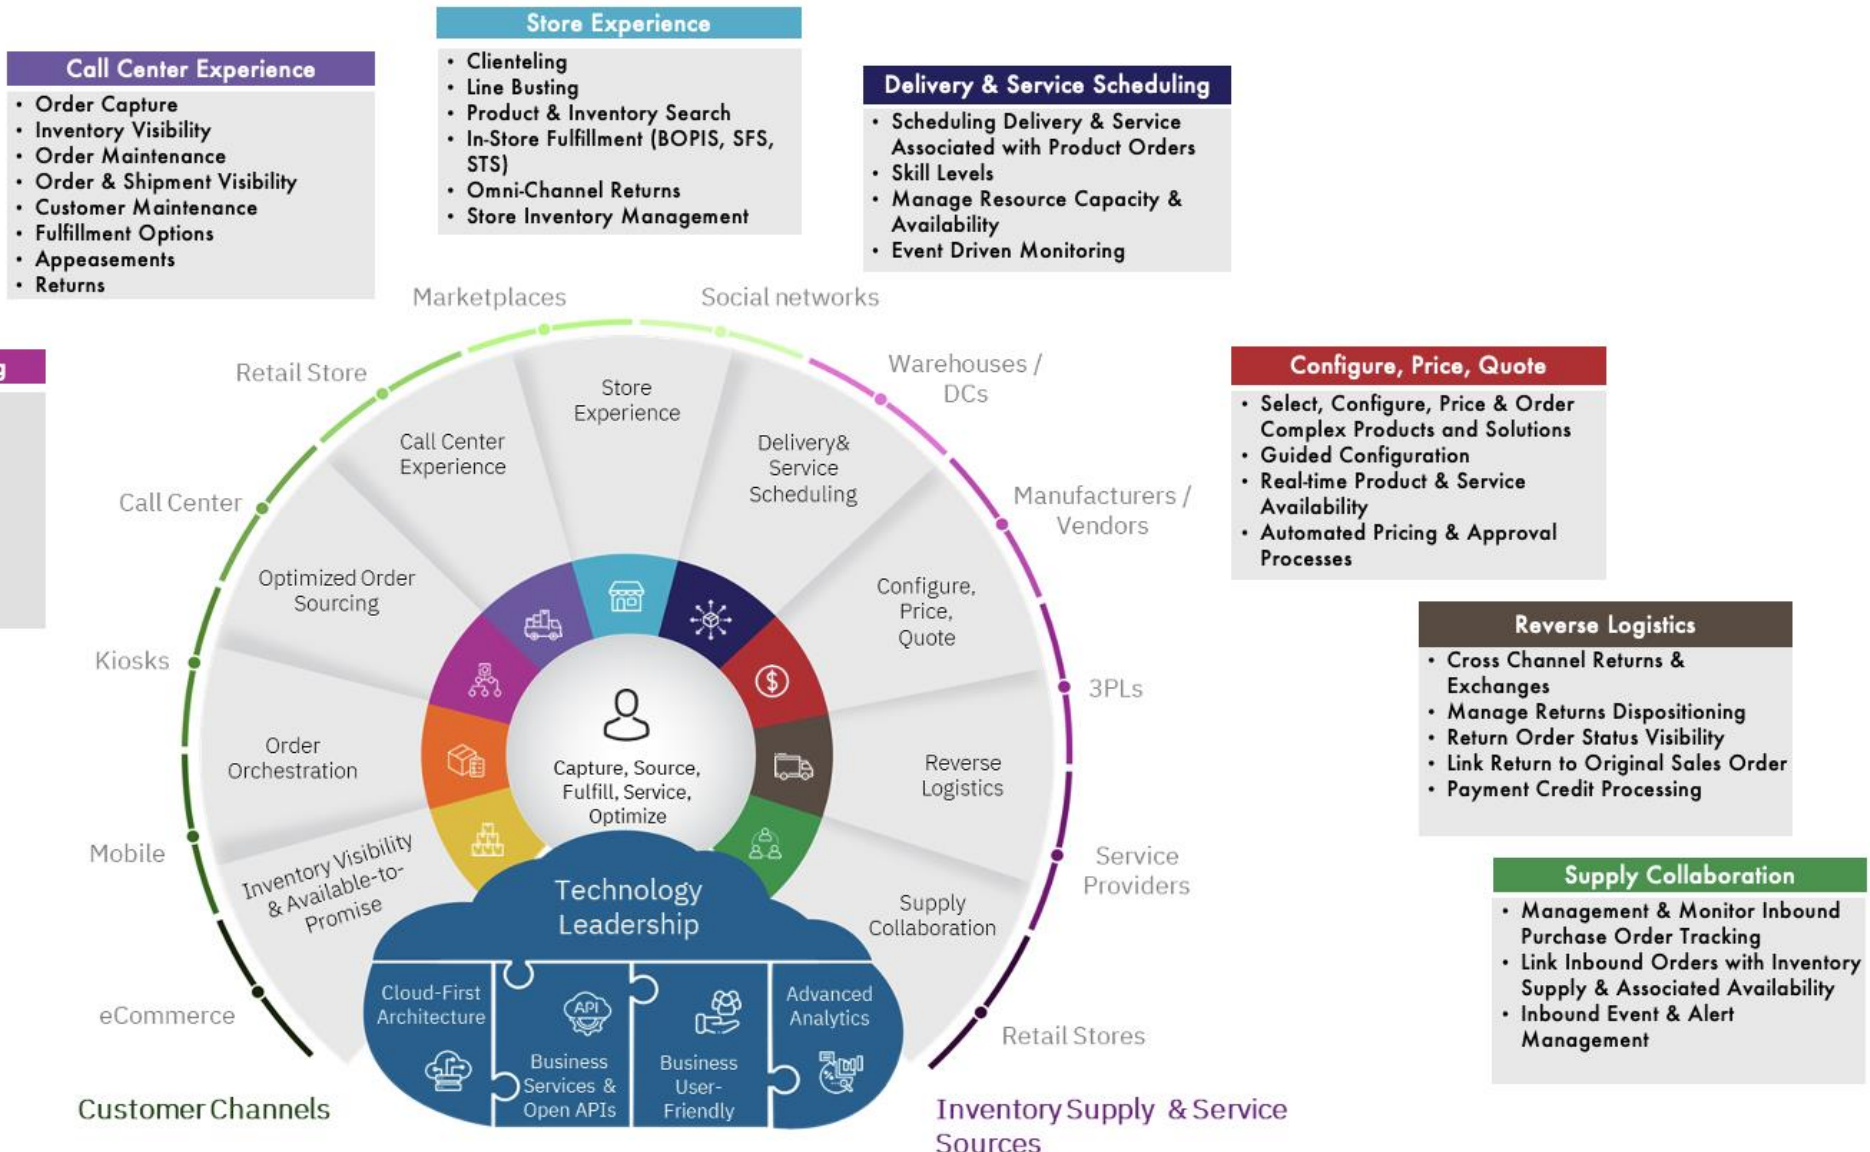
Store Experience
- Clienteling
- Line Busting
- Product & Inventory Search
- In-Store Fulfillment (BOPIS, SFS, STS)
- Omni-Channel Returns
- Store Inventory Management

Call Center Experience
- Order Capture
- Inventory Visibility
- Order Maintenance
- Order & Shipment Visibility
- Customer Maintenance
- Fulfillment Options
- Appeasements
- Returns

Delivery & Service Scheduling
- Scheduling Delivery & Service Associated with Product Orders
- Skill Levels
- Manage Resource Capacity & Availability
- Event Driven Monitoring

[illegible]

Marketplaces
Social networks
Retail Store
Warehouses / DCs
Call Center
Manufacturers / Vendors
Kiosks
3PLs
Mobile
Service Providers
eCommerce
Retail Stores

Store Experience
Call Center Experience
Delivery& Service Scheduling
Optimized Order Sourcing
Configure, Price, Quote
Order Orchestration
Reverse Logistics
Inventory Visibility & Available-to-Promise
Supply Collaboration

Capture, Source, Fulfill, Service, Optimize

Technology Leadership
Cloud-First Architecture
Business Services & Open APIs
API
Business User-Friendly
Advanced Analytics

Customer Channels
Inventory Supply & Service Sources

Configure, Price, Quote
- Select, Configure, Price & Order Complex Products and Solutions
- Guided Configuration
- Real-time Product & Service Availability
- Automated Pricing & Approval Processes

Reverse Logistics
- Cross Channel Returns & Exchanges
- Manage Returns Dispositioning
- Return Order Status Visibility
- Link Return to Original Sales Order
- Payment Credit Processing

Supply Collaboration
- Management & Monitor Inbound Purchase Order Tracking
- Link Inbound Orders with Inventory Supply & Associated Availability
- Inbound Event & Alert Management